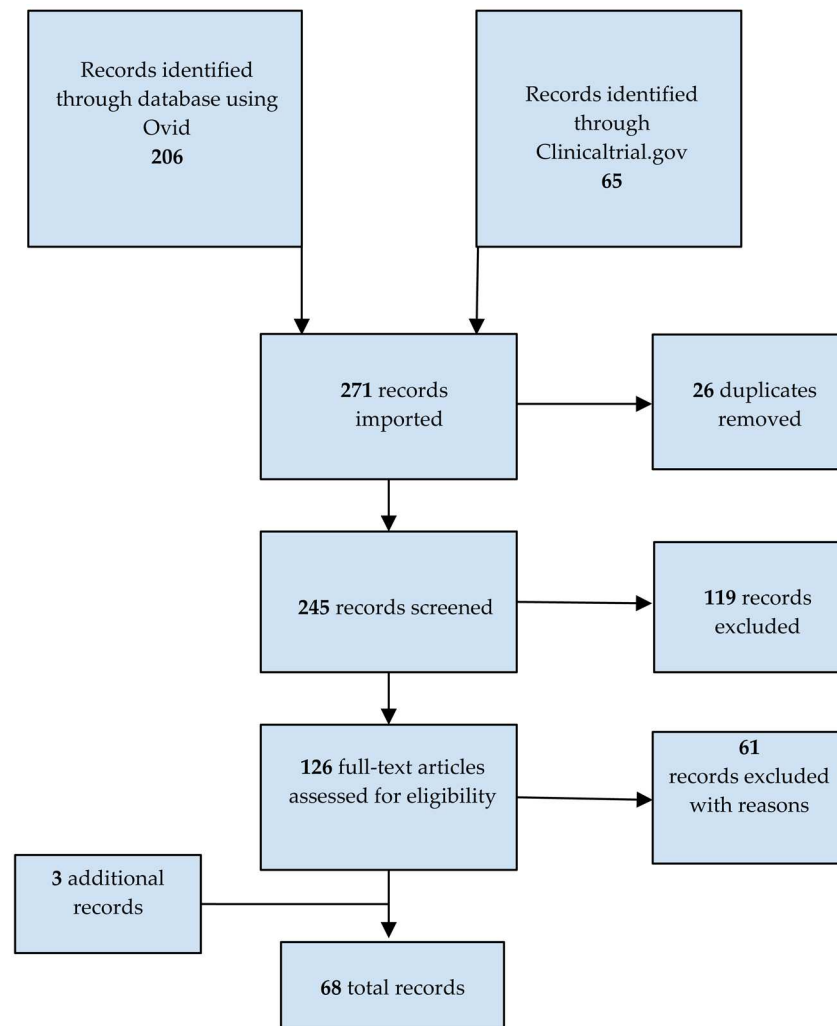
Records identified through database using Ovid
206

Records identified through Clinicaltrial.gov
65

271 records imported

26 duplicates removed

245 records screened

119 records excluded

126 full-text articles assessed for eligibility

61
records excluded with reasons

3 additional records

68 total records